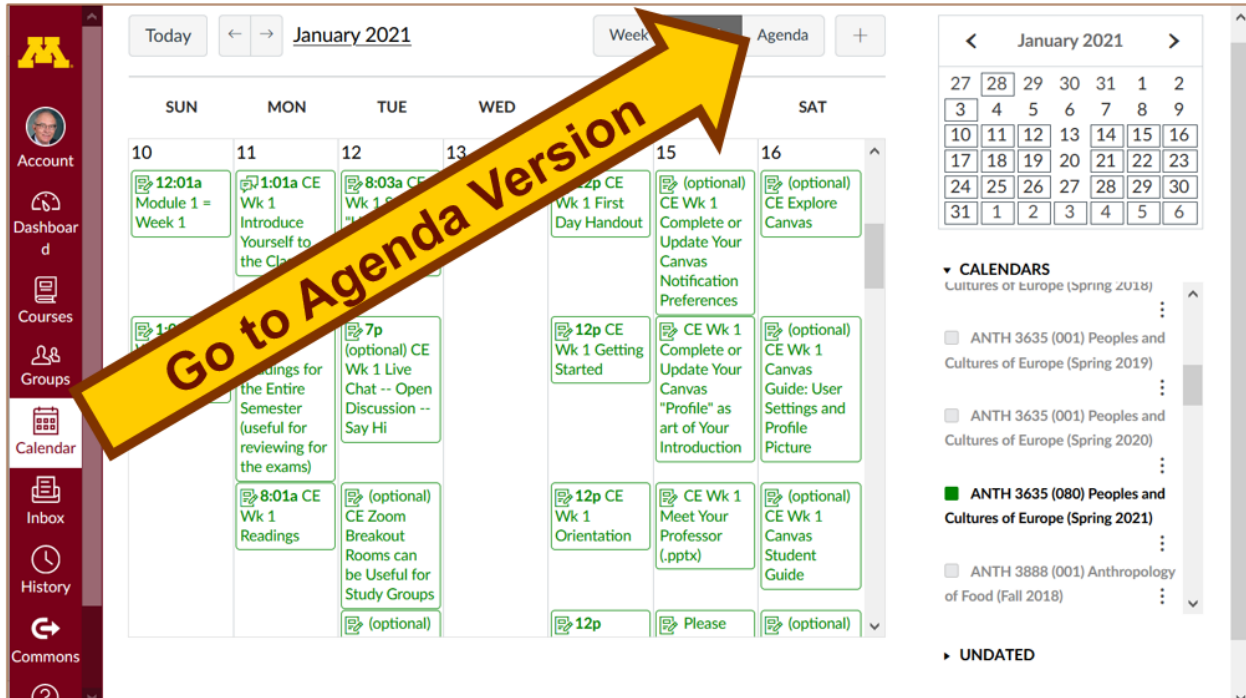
Account
Dashboard
Courses
Groups
Calendar
Inbox
History
Commons

Today ← → January 2021 Week Agenda +

Go to Agenda Version

| SUN | MON | TUE | WED | | | SAT |
|---|---|---|---|---|---|---|
| 10 | 11 | 12 | 13 | | 15 | 16 |
| 12:01a Module 1 = Week 1 | 1:01a CE Wk 1 Introduce Yourself to the Cla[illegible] | 8:03a CE Wk 1 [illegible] | | 12p CE Wk 1 First Day Handout | (optional) CE Wk 1 Complete or Update Your Canvas Notification Preferences | (optional) CE Explore Canvas |
| 1:0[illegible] | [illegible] Readings for the Entire Semester (useful for reviewing for the exams) | 7p (optional) CE Wk 1 Live Chat -- Open Discussion -- Say Hi | | 12p CE Wk 1 Getting Started | CE Wk 1 Complete or Update Your Canvas "Profile" as art of Your Introduction | (optional) CE Wk 1 Canvas Guide: User Settings and Profile Picture |
| | 8:01a CE Wk 1 Readings | (optional) CE Zoom Breakout Rooms can be Useful for Study Groups | | 12p CE Wk 1 Orientation | CE Wk 1 Meet Your Professor (.pptx) | (optional) CE Wk 1 Canvas Student Guide |
| | | (optional) | | 12p | Please | (optional) |

January 2021

| | | | | | | |
|---|---|---|---|---|---|---|
| 27 | 28 | 29 | 30 | 31 | 1 | 2 |
| 3 | 4 | 5 | 6 | 7 | 8 | 9 |
| 10 | 11 | 12 | 13 | 14 | 15 | 16 |
| 17 | 18 | 19 | 20 | 21 | 22 | 23 |
| 24 | 25 | 26 | 27 | 28 | 29 | 30 |
| 31 | 1 | 2 | 3 | 4 | 5 | 6 |

CALENDARS
Cultures of Europe (Spring 2018)
ANTH 3635 (001) Peoples and Cultures of Europe (Spring 2019)
ANTH 3635 (001) Peoples and Cultures of Europe (Spring 2020)
ANTH 3635 (080) Peoples and Cultures of Europe (Spring 2021)
ANTH 3888 (001) Anthropology of Food (Fall 2018)

UNDATED